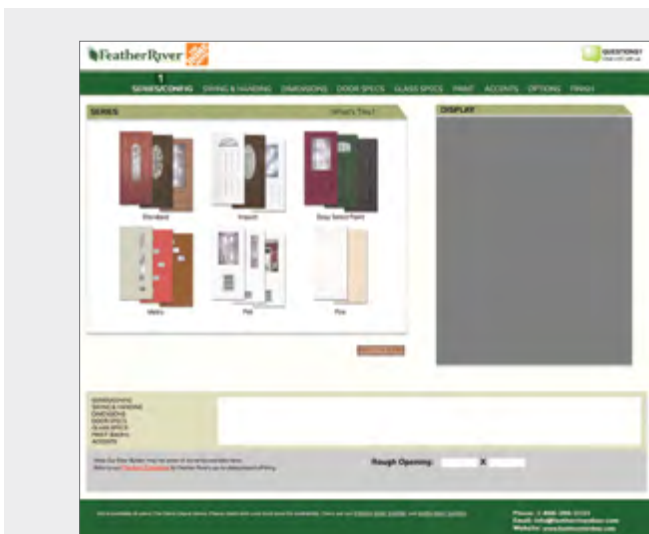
FeatherRiver

QUESTIONS?

1
SERIES/CONFIG SWING & HANDING DIMENSIONS DOOR SPECS GLASS SPECS PAINT ACCENTS OPTIONS FINISH

SERIES

What's This?

DISPLAY

Standard

Impact

Easy Select Paint

Matrix

Flat

Flex

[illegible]

SERIES/CONFIG
SWING & HANDING
DIMENSIONS
DOOR SPECS
GLASS SPECS
PAINT
ACCENTS

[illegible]

Rough Opening: X

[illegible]

Phone: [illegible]
Email: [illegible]
Website: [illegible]